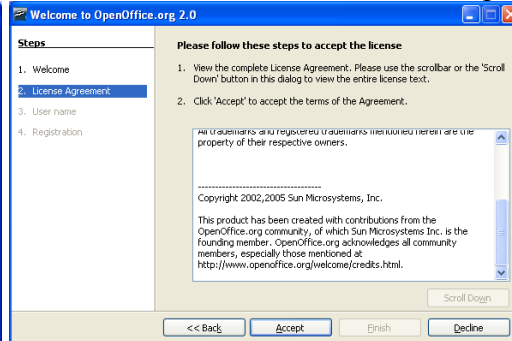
Welcome to OpenOffice.org 2.0

Steps

1. Welcome
2. License Agreement
3. User name
4. Registration

Please follow these steps to accept the license

1. View the complete License Agreement. Please use the scrollbar or the 'Scroll Down' button in this dialog to view the entire license text.

2. Click 'Accept' to accept the terms of the Agreement.

All trademarks and registered trademarks mentioned herein are the property of their respective owners.

-------------------------------------
Copyright 2002,2005 Sun Microsystems, Inc.

This product has been created with contributions from the OpenOffice.org community, of which Sun Microsystems Inc. is the founding member. OpenOffice.org acknowledges all community members, especially those mentioned at http://www.openoffice.org/welcome/credits.html.

Scroll Down

<< Back
Accept
Finish
Decline